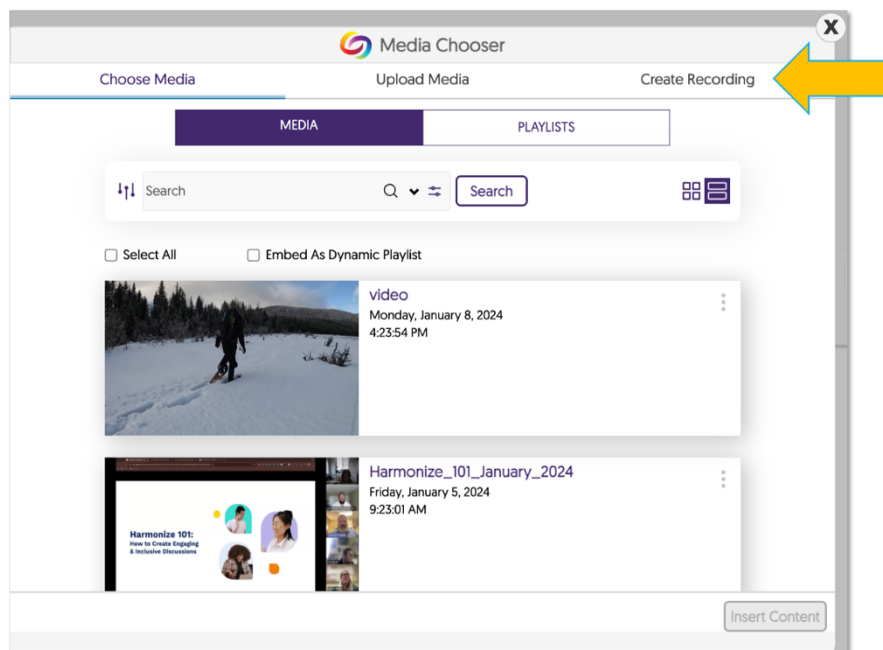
X

Media Chooser

Choose Media
Upload Media
Create Recording

MEDIA
PLAYLISTS

Search
Search

Select All
Embed As Dynamic Playlist

video
Monday, January 8, 2024
4:23:54 PM

Harmonize 101:
How to Create Engaging & Inclusive Discussions

Harmonize_101_January_2024
Friday, January 5, 2024
9:23:01 AM

Insert Content